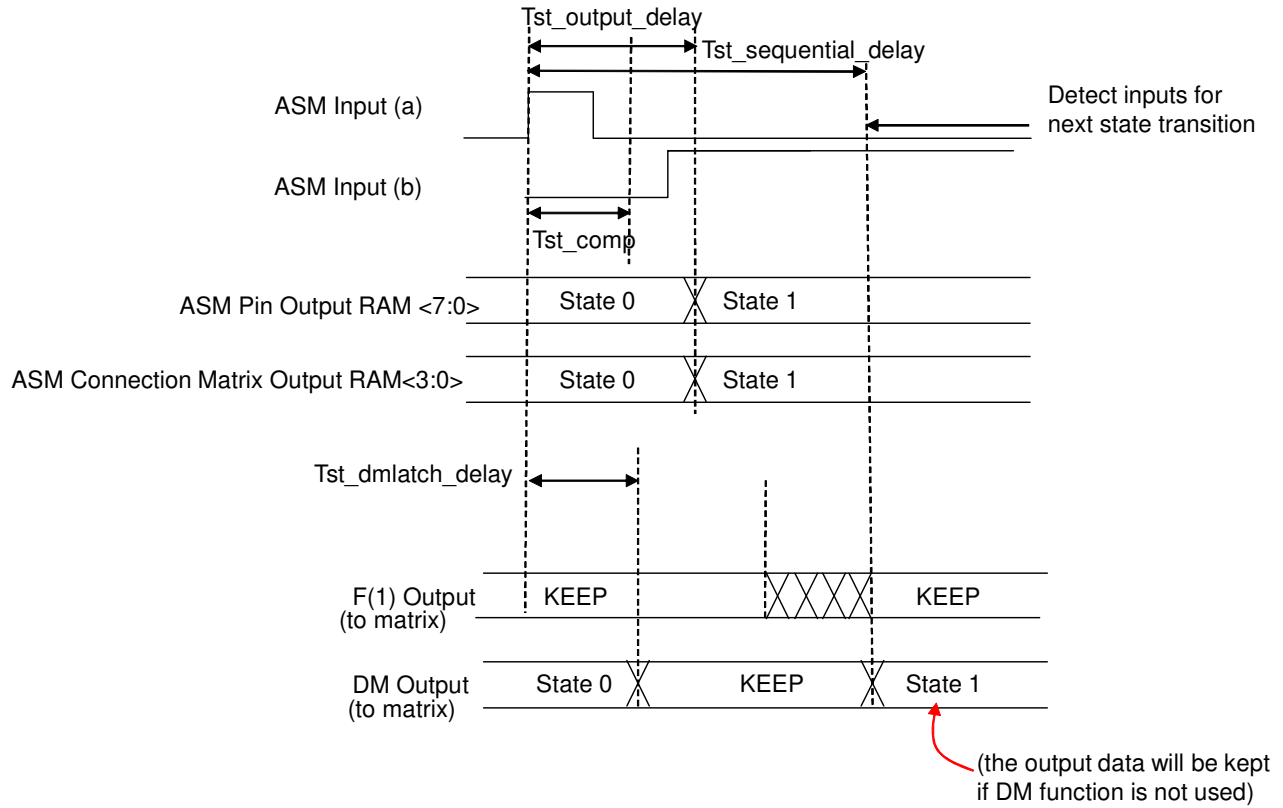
Tst_output_delay

Tst_sequential_delay

ASM Input (a)

Detect inputs for next state transition

ASM Input (b)

Tst_comp

ASM Pin Output RAM <7:0>

State 0

State 1

ASM Connection Matrix Output RAM<3:0>

State 0

State 1

Tst_dmlatch_delay

F(1) Output (to matrix)

KEEP

KEEP

DM Output (to matrix)

State 0

KEEP

State 1

(the output data will be kept if DM function is not used)